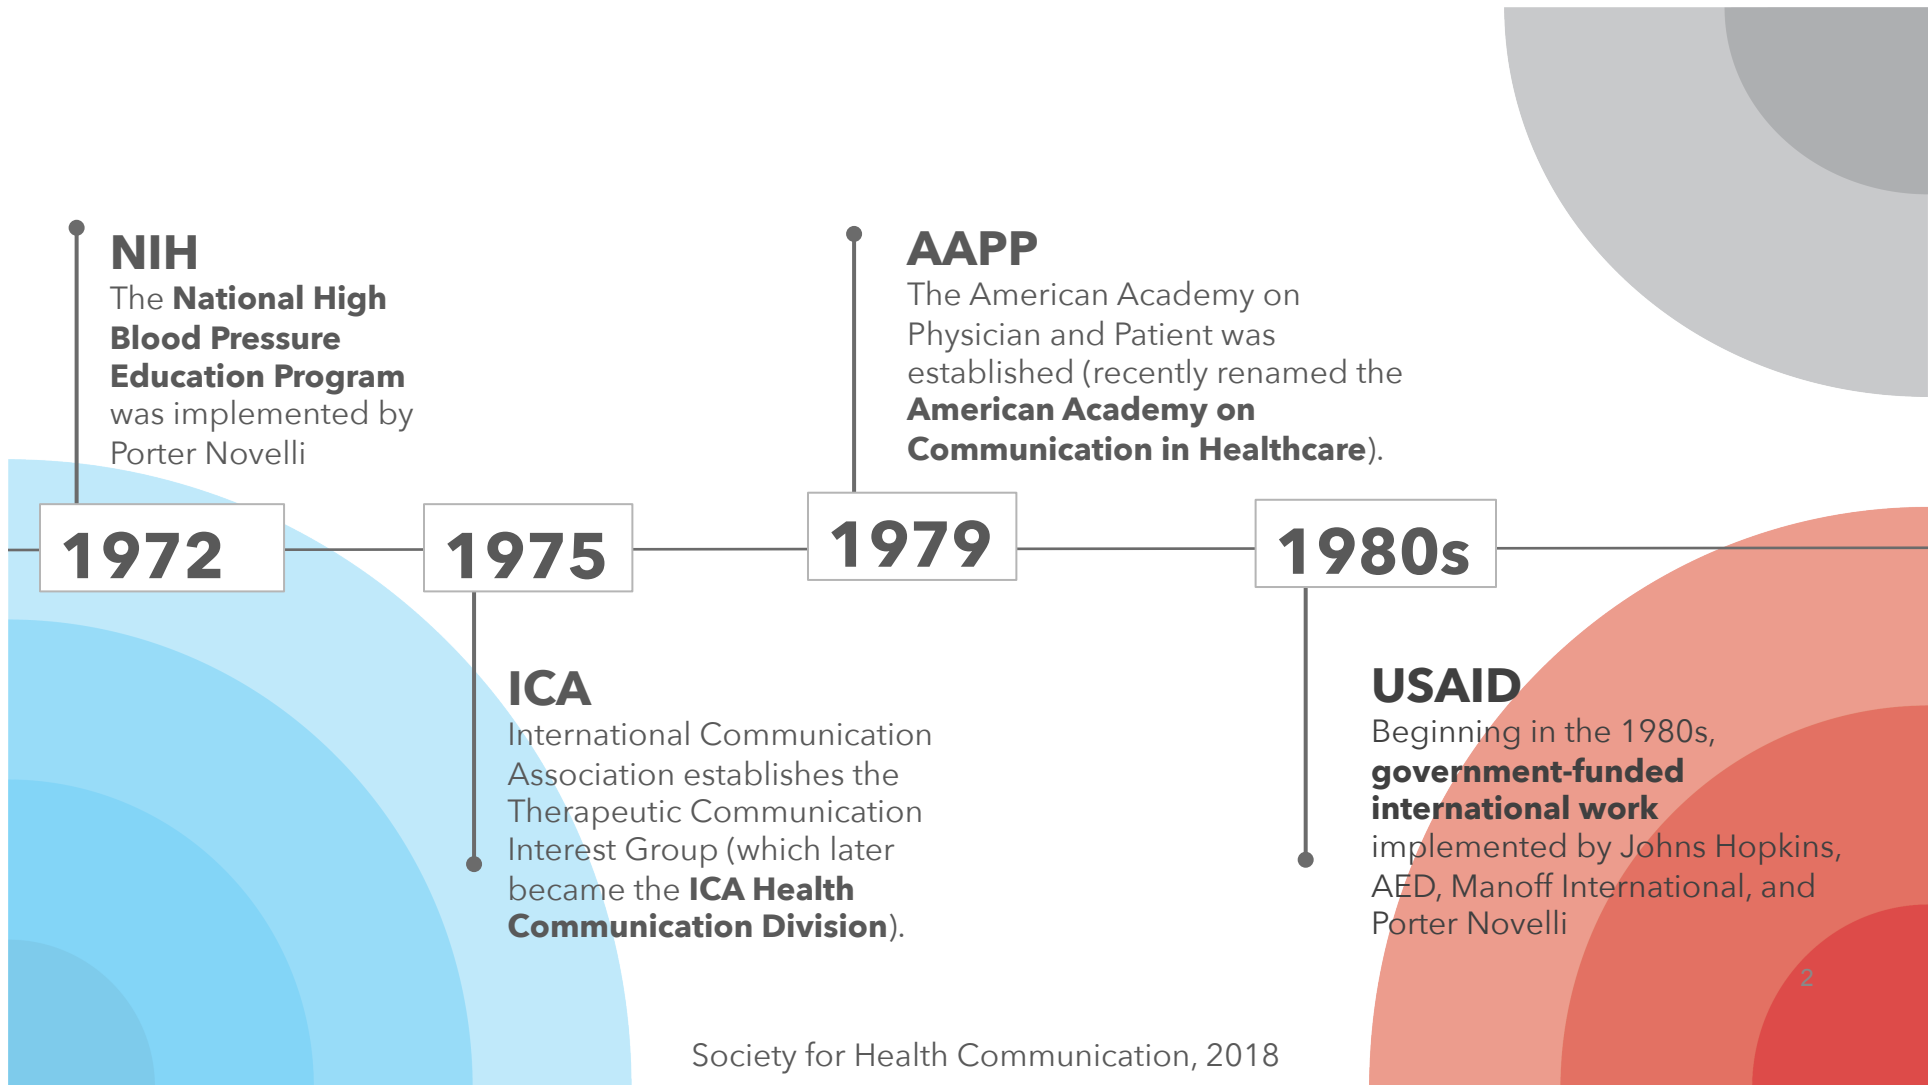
NIH
The **National High Blood Pressure Education Program** was implemented by Porter Novelli

AAPP
The American Academy on Physician and Patient was established (recently renamed the **American Academy on Communication in Healthcare**).

1972

1975

1979

1980s

ICA
International Communication Association establishes the Therapeutic Communication Interest Group (which later became the **ICA Health Communication Division**).

USAID
Beginning in the 1980s, **government-funded international work** implemented by Johns Hopkins, AED, Manoff International, and Porter Novelli

2

Society for Health Communication, 2018